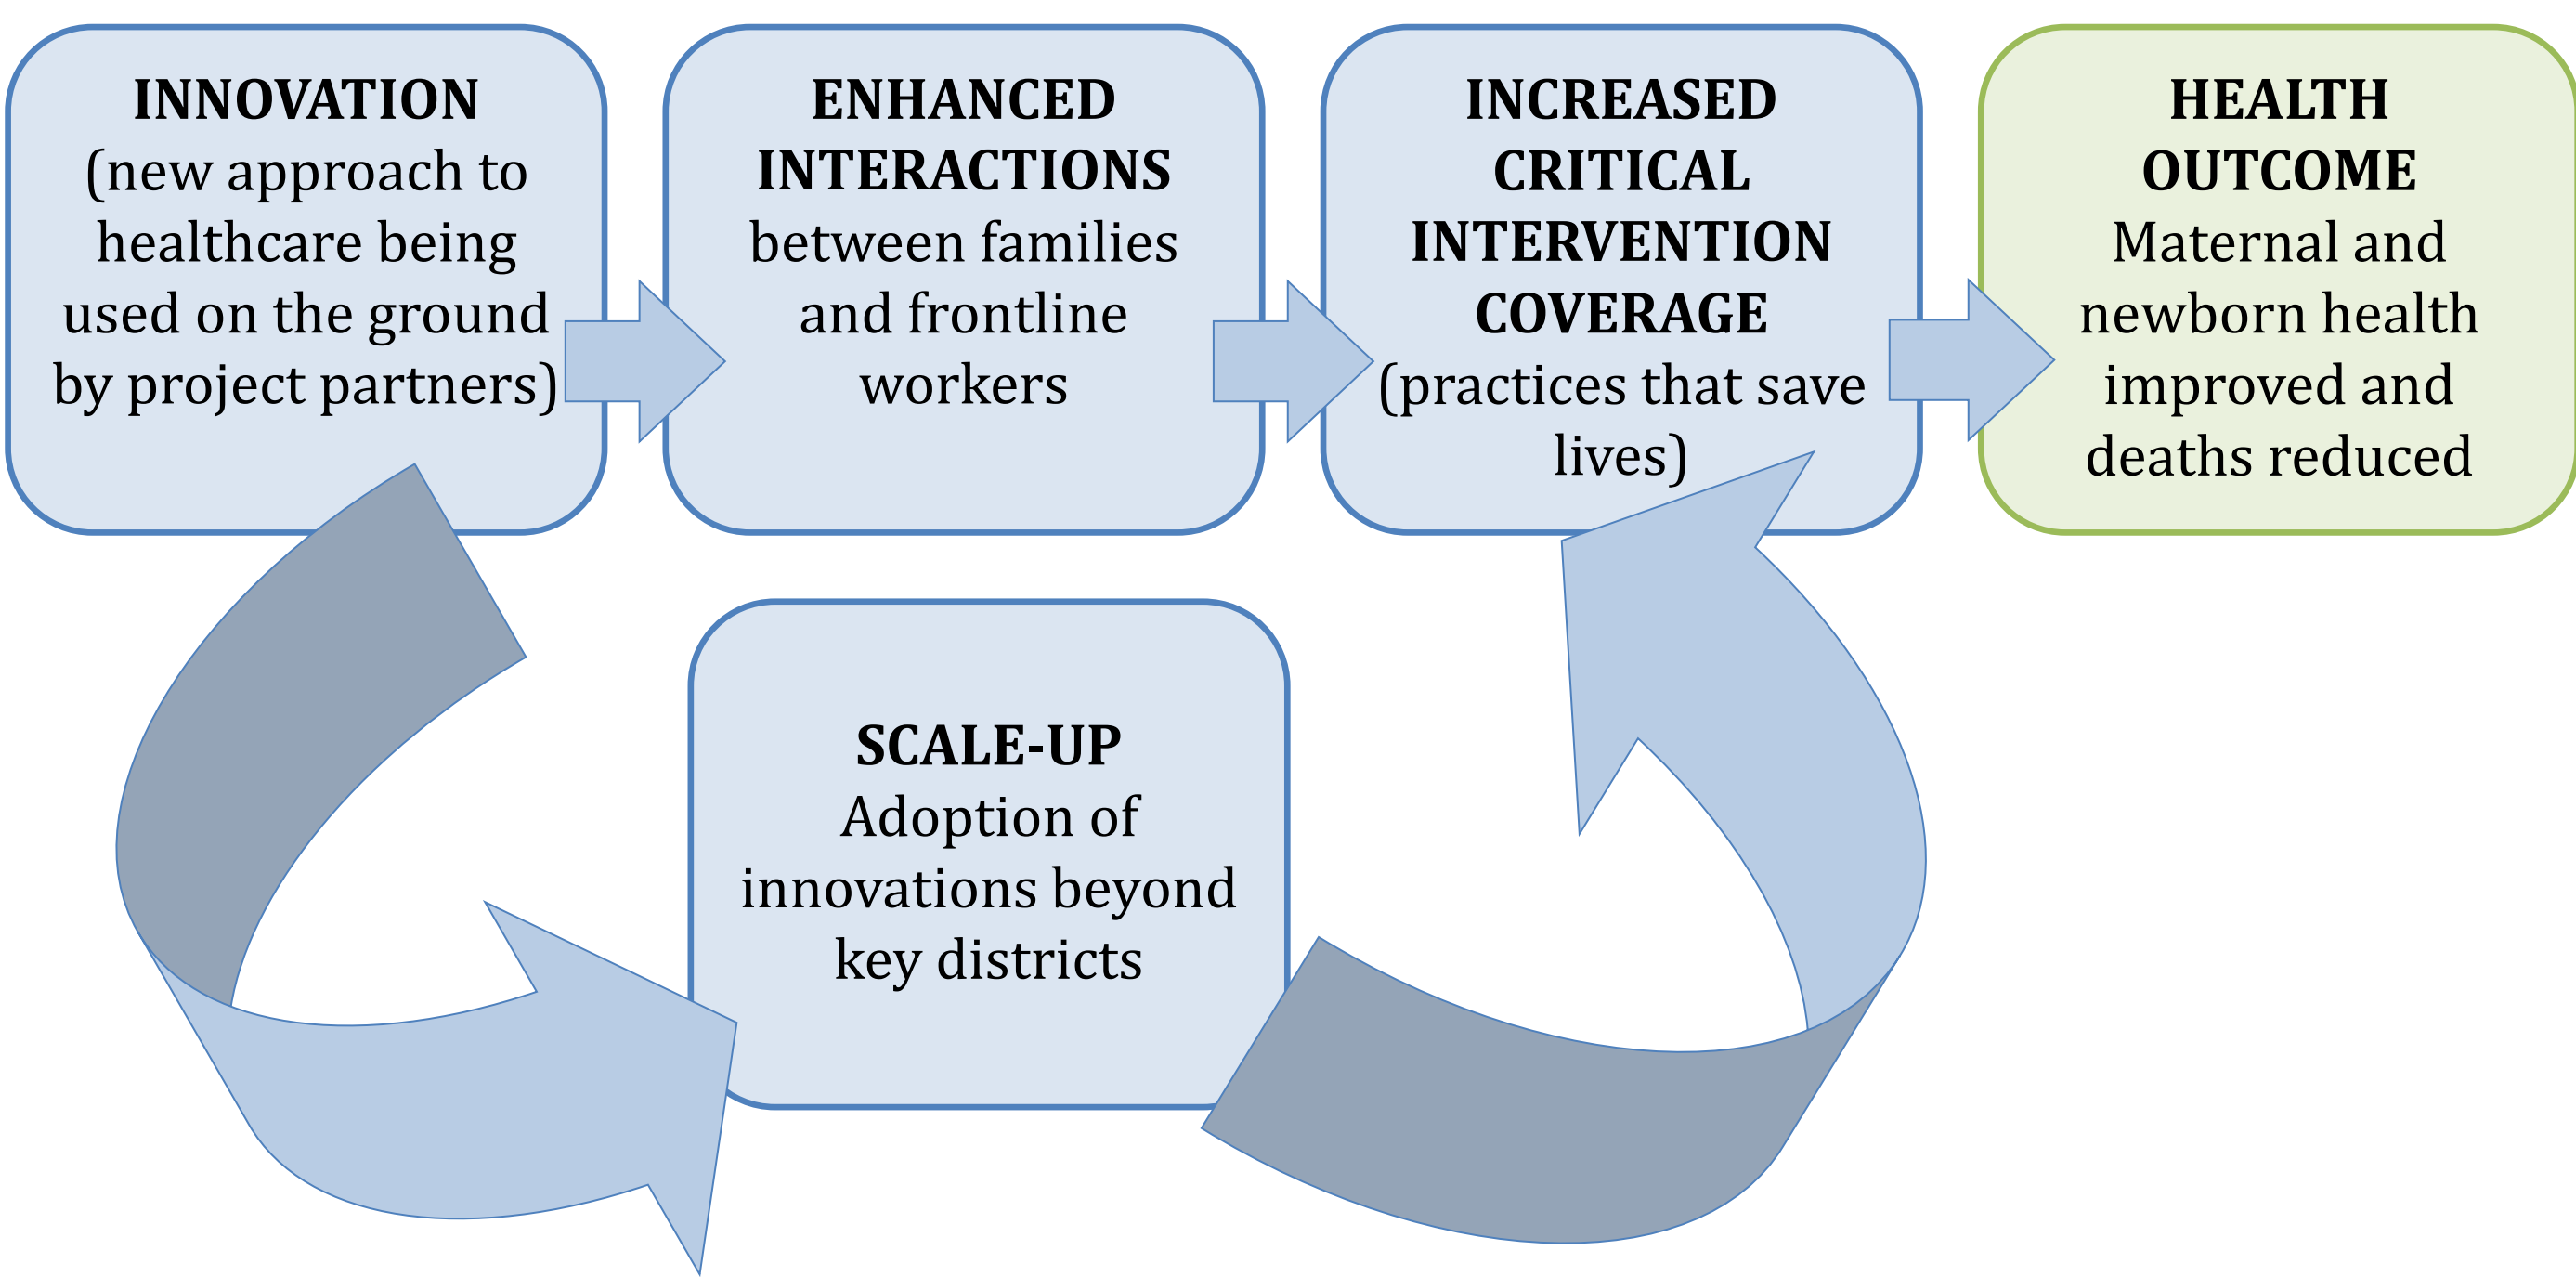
INNOVATION
(new approach to healthcare being used on the ground by project partners)

ENHANCED INTERACTIONS
between families and frontline workers

INCREASED CRITICAL INTERVENTION COVERAGE
(practices that save lives)

HEALTH OUTCOME
Maternal and newborn health improved and deaths reduced

SCALE-UP
Adoption of innovations beyond key districts